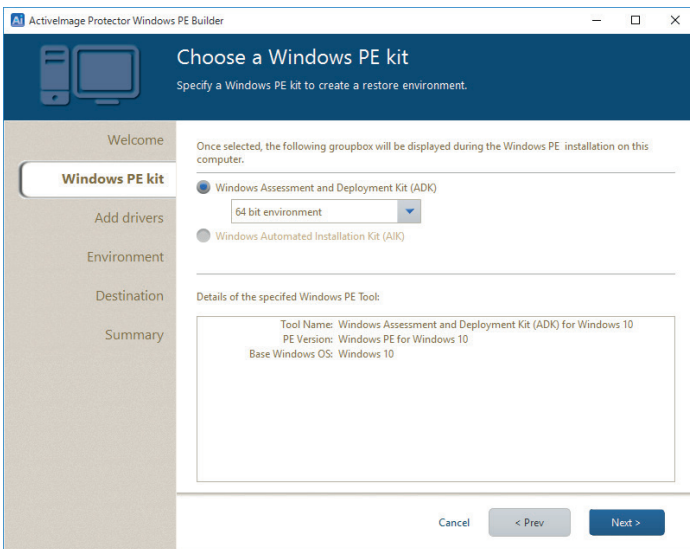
Ai ActiveImage Protector Windows PE Builder

Choose a Windows PE kit

Specify a Windows PE kit to create a restore environment.

Welcome

Windows PE kit

Add drivers

Environment

Destination

Summary

Once selected, the following groupbox will be displayed during the Windows PE installation on this computer.

Windows Assessment and Deployment Kit (ADK)

64 bit environment

Windows Automated Installation Kit (AIK)

Details of the specifed Windows PE Tool:

Tool Name: Windows Assessment and Deployment Kit (ADK) for Windows 10
PE Version: Windows PE for Windows 10
Base Windows OS: Windows 10

Cancel

< Prev

Next >